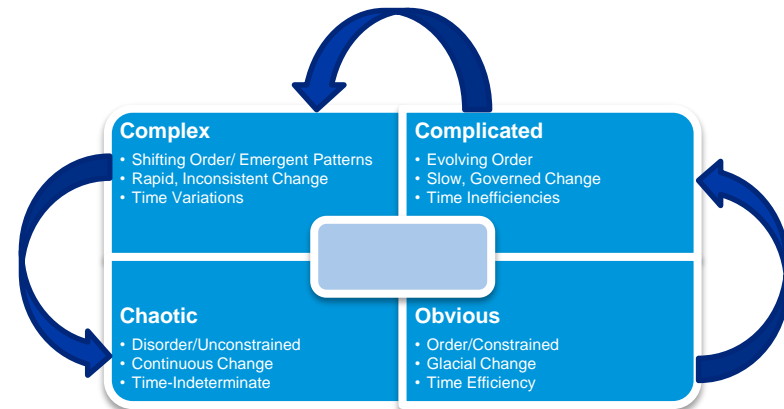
Complex
• Shifting Order/ Emergent Patterns
• Rapid, Inconsistent Change
• Time Variations

Complicated
• Evolving Order
• Slow, Governed Change
• Time Inefficiencies

Chaotic
• Disorder/Unconstrained
• Continuous Change
• Time-Indeterminate

Obvious
• Order/Constrained
• Glacial Change
• Time Efficiency